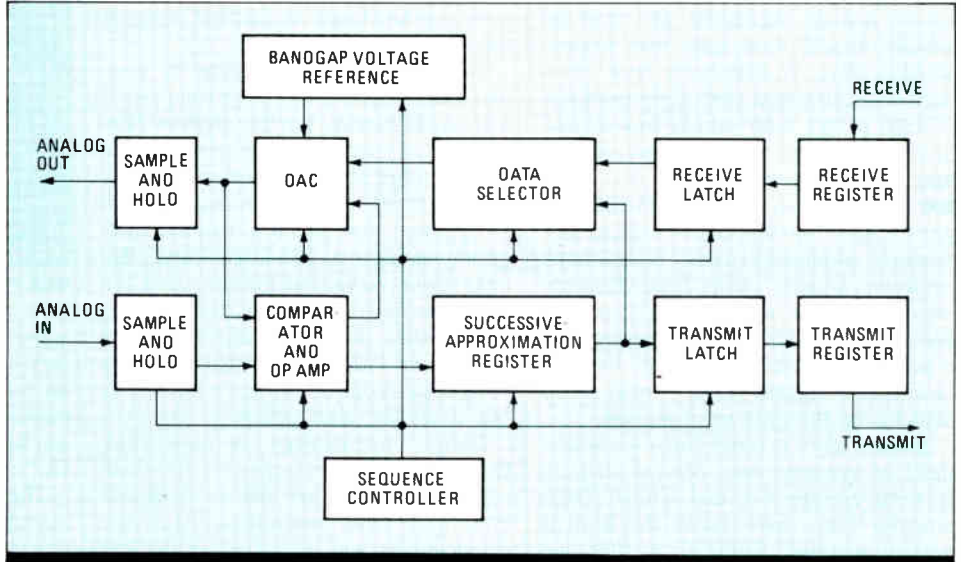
BANOGAP VOLTAGE REFERENCE

RECEIVE

ANALOG OUT

SAMPLE AND HOLO

OAC

OATA SELECTOR

RECEIVE LATCH

RECEIVE REGISTER

ANALOG IN

SAMPLE AND HOLO

COMPARATOR AND OP AMP

SUCCESSIVE-APPROXIMATION REGISTER

TRANSMIT LATCH

TRANSMIT REGISTER

TRANSMIT

SEQUENCE CONTROLLER